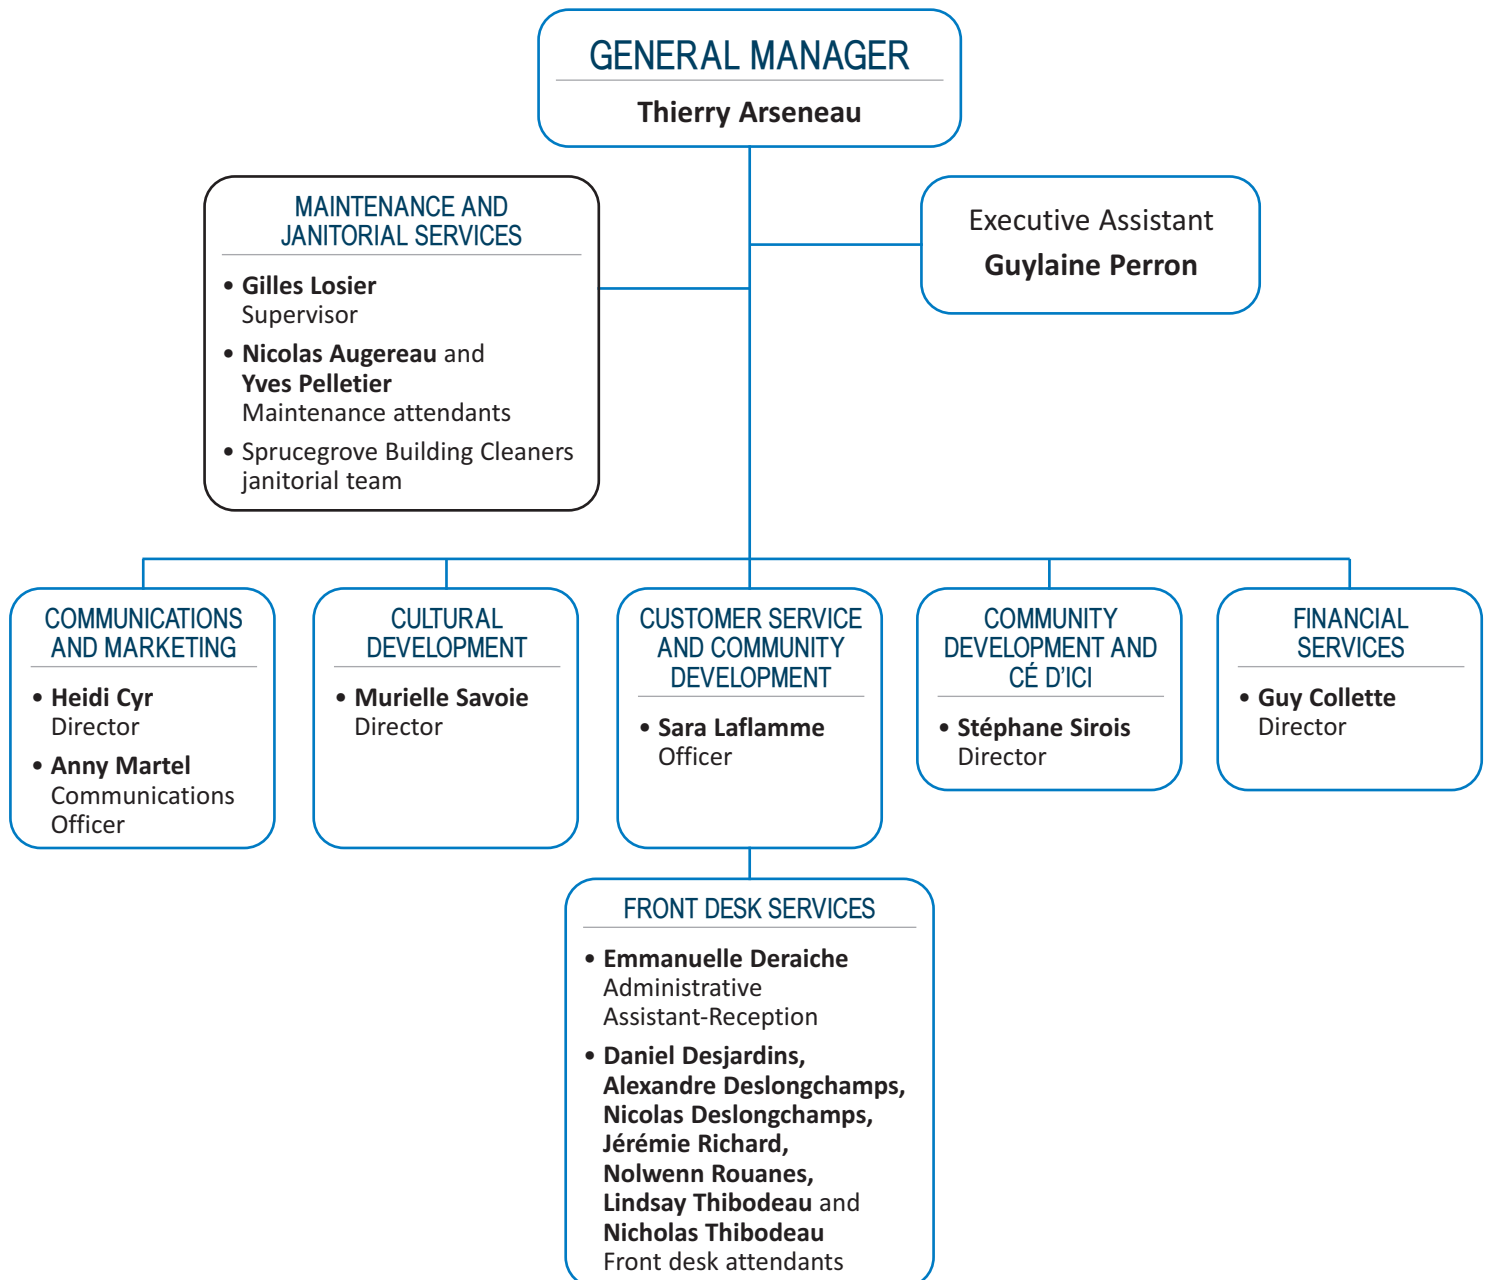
GENERAL MANAGER
Thierry Arseneau

MAINTENANCE AND JANITORIAL SERVICES
• Gilles Losier
Supervisor
• Nicolas Augereau and Yves Pelletier
Maintenance attendants
• Sprucegrove Building Cleaners janitorial team

Executive Assistant
Guylaine Perron

COMMUNICATIONS AND MARKETING
• Heidi Cyr
Director
• Anny Martel
Communications Officer

CULTURAL DEVELOPMENT
• Murielle Savoie
Director

CUSTOMER SERVICE AND COMMUNITY DEVELOPMENT
• Sara Laflamme
Officer

COMMUNITY DEVELOPMENT AND CÉ D'ICI
• Stéphane Sirois
Director

FINANCIAL SERVICES
• Guy Collette
Director

FRONT DESK SERVICES
• Emmanuelle Deraiche
Administrative Assistant-Reception
• Daniel Desjardins, Alexandre Deslongchamps, Nicolas Deslongchamps, Jérémie Richard, Nolwenn Rouanes, Lindsay Thibodeau and Nicholas Thibodeau
Front desk attendants